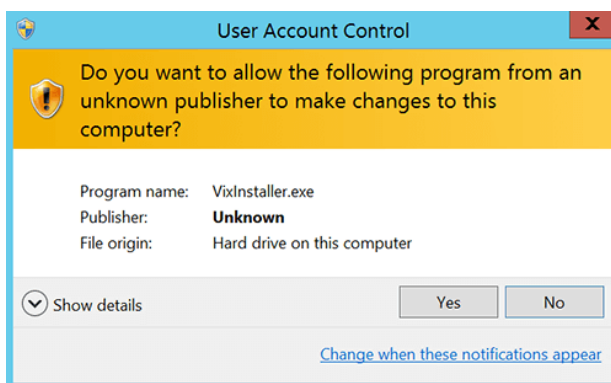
User Account Control

Do you want to allow the following program from an unknown publisher to make changes to this computer?

Program name: VixInstaller.exe
Publisher: Unknown
File origin: Hard drive on this computer

Show details

Yes

No

Change when these notifications appear